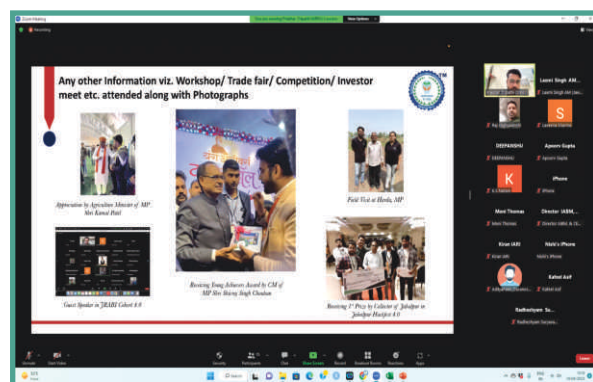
Zoom Meeting

Recording

View Options

Any other Information viz. Workshop/ Trade fair/ Competition/ Investor meet etc. attended along with Photographs

Appreciation by Agriculture Minister of MP Shri Kamal Patel

Receiving Young Achievers Award by CM of MP Shri Shivraj Singh Chouhan

Field Visit at Harda, MP

Guest Speaker in JRMBI Cohort 8.0

Receiving 1st Prize by Collector of Jabalpur in Jabalpur Hackfest 4.0

Laxmi Singh AM...

Laxmi Singh (AM (Jaba...

S

Raj (Agriculture)

Sarthak Sharma

DEEPANSHU

Apoorv Gupta

DEEPANSHU

Apoorv Gupta

K

iPhone

iPhone

Moni Thomas

Director JABM...

Moni Thomas

Director JABM, JA...

Kiran IARI

Nabi's iPhone

Kiran IARI

Nabi's iPhone

Kaifeel Asif

Kaifeel Asif

Radheshyam Su...

Radheshyam Suryava...

Unmute

Start Video

Security

Participants

Chat

Share Screen

Record

Breakout Rooms

Reactions

Apps

Leave